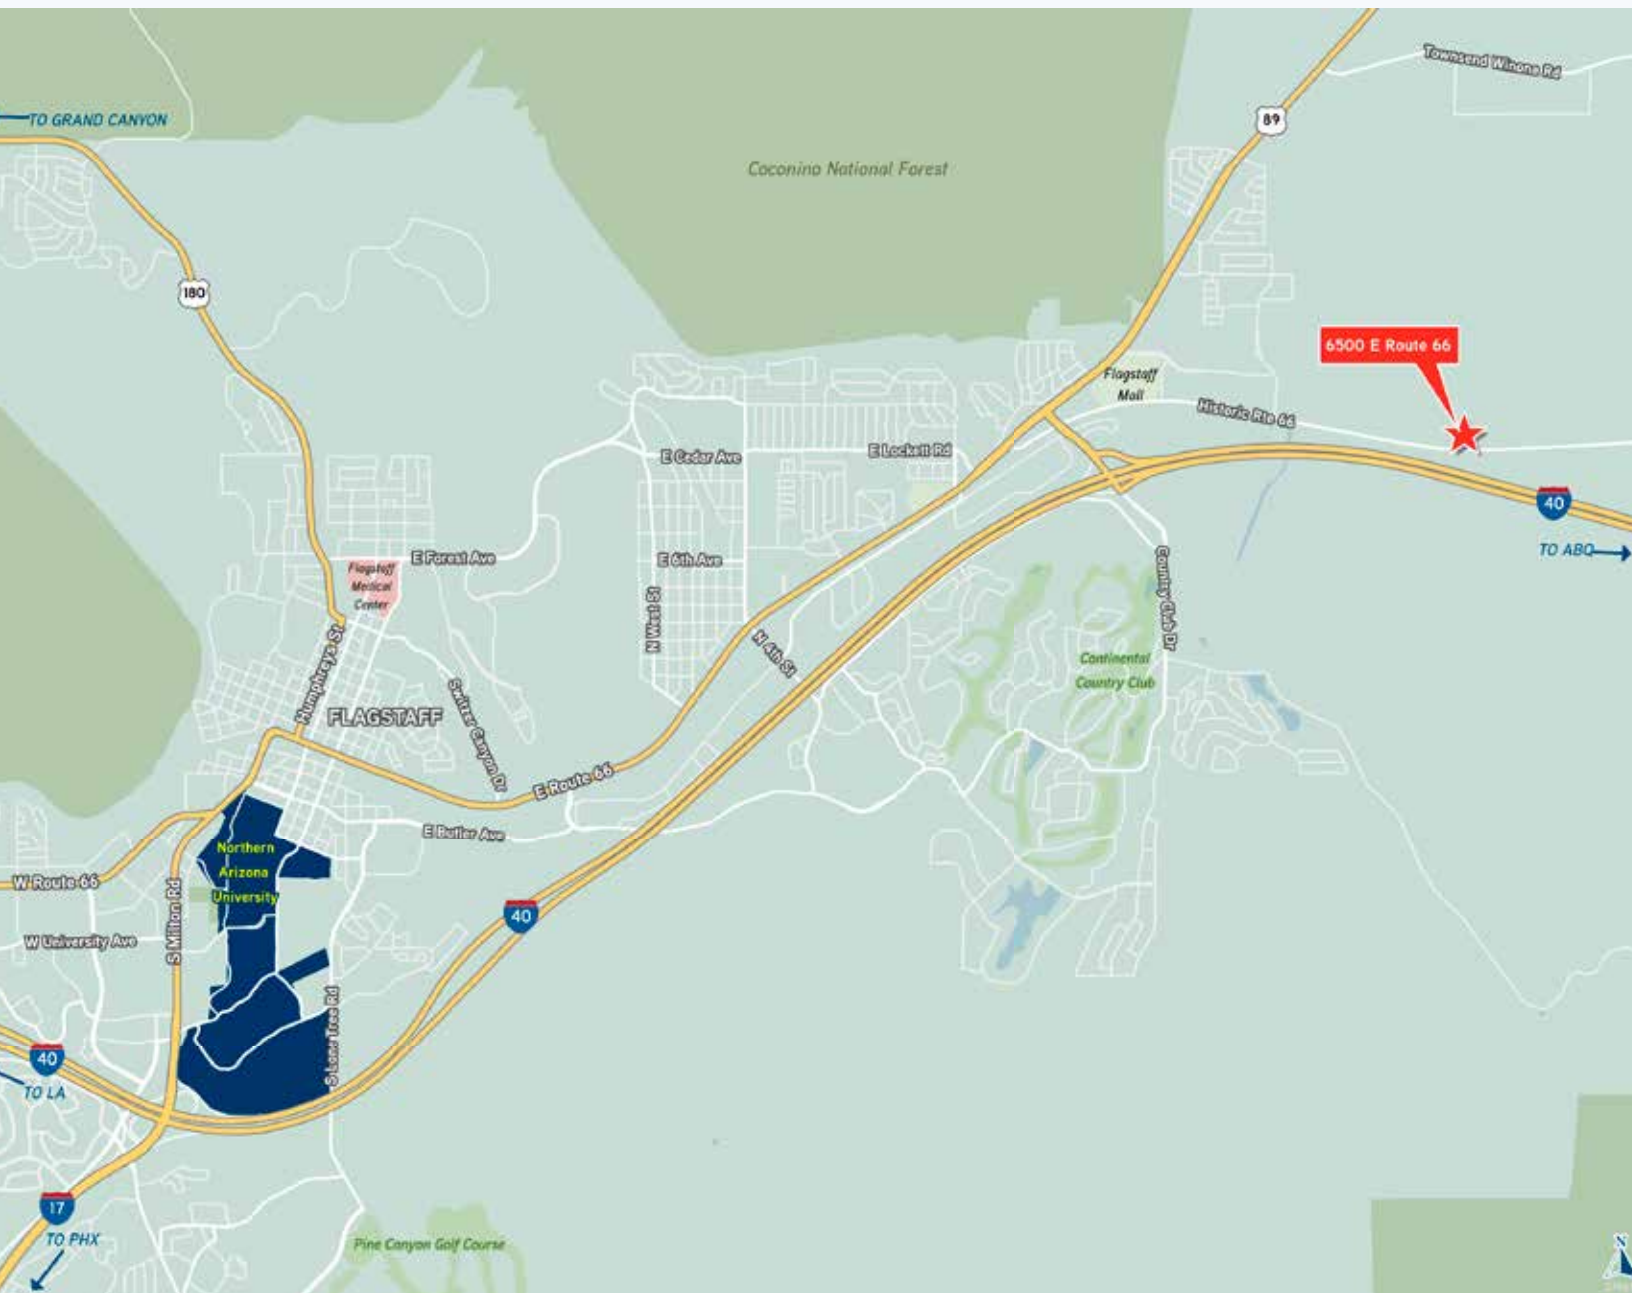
TO GRAND CANYON

Coconino National Forest

Townsend Winona Rd

89

180

6500 E Route 66

Flagstaff Mall

Historic Rte 66

E Cedar Ave

E Lockett Rd

40

TO ABQ

E Forest Ave

Flagstaff Medical Center

E 6th Ave

N West St

N 4th St

Country Club Dr

Continental Country Club

Humphreys St

FLAGSTAFF

Switzer Canyon Dr

E Route 66

E Butler Ave

Northern Arizona University

W Route 66

S Milton Rd

W University Ave

40

S Lone Tree Rd

40

TO LA

17

TO PHX

Pine Canyon Golf Course

N